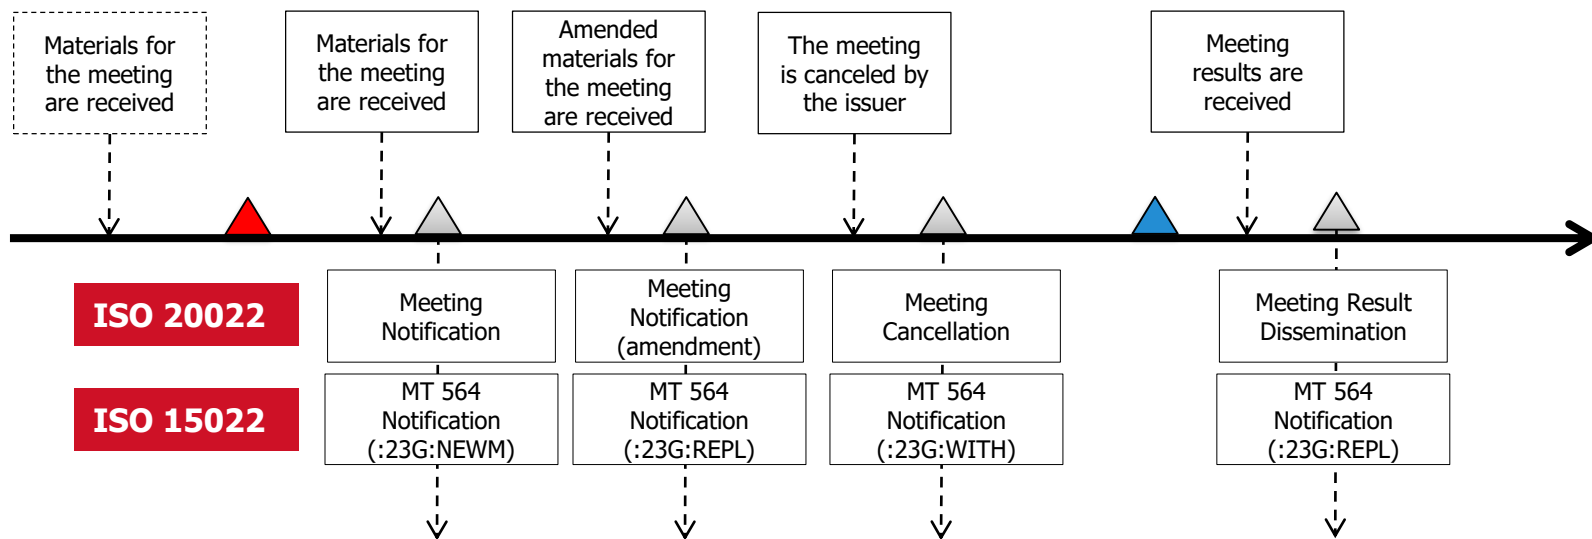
Materials for the meeting are received

Materials for the meeting are received

Amended materials for the meeting are received

The meeting is canceled by the issuer

Meeting results are received

ISO 20022

ISO 15022

Meeting Notification

MT 564 Notification (:23G:NEWM)

Meeting Notification (amendment)

MT 564 Notification (:23G:REPL)

Meeting Cancellation

MT 564 Notification (:23G:WITH)

Meeting Result Dissemination

MT 564 Notification (:23G:REPL)